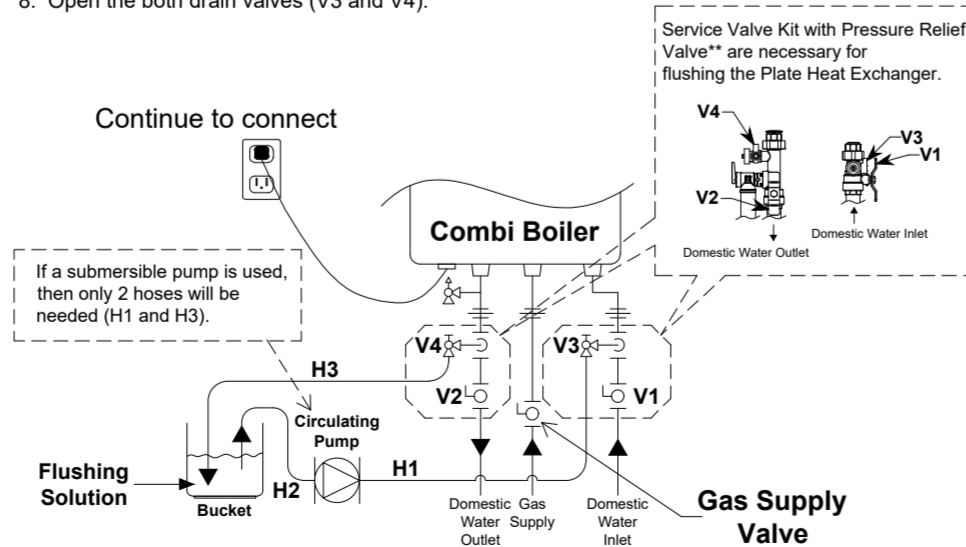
8. Open the both drain valves (V3 and V4).

Service Valve Kit with Pressure Relief Valve** are necessary for flushing the Plate Heat Exchanger.

V4

V3

V1

V2

Domestic Water Outlet

Domestic Water Inlet

Continue to connect

Combi Boiler

If a submersible pump is used, then only 2 hoses will be needed (H1 and H3).

V4

V3

H3

V2

V1

Circulating Pump

Flushing Solution

H1

H2

Bucket

Domestic Water Outlet

Gas Supply

Domestic Water Inlet

Gas Supply Valve